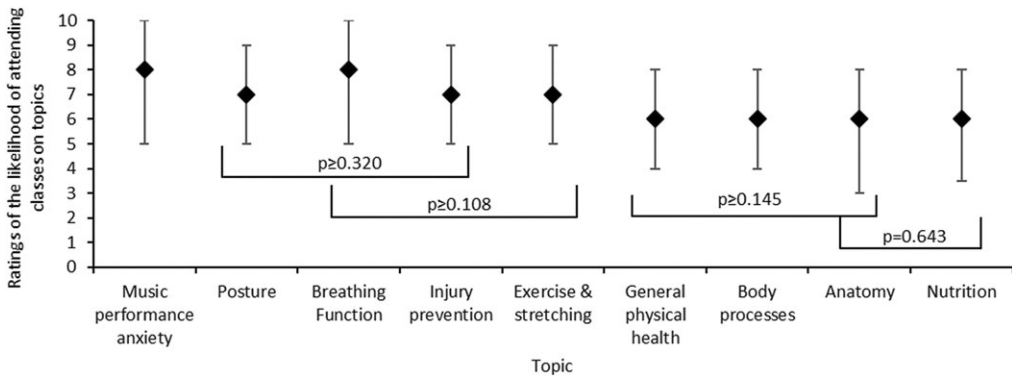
Ratings of the likelihood of attending classes on topics

10
9
8
7
6
5
4
3
2
1
0

p≥0.320
p≥0.108
p≥0.145
p=0.643

Music performance anxiety
Posture
Breathing Function
Injury prevention
Exercise & stretching
General physical health
Body processes
Anatomy
Nutrition

Topic